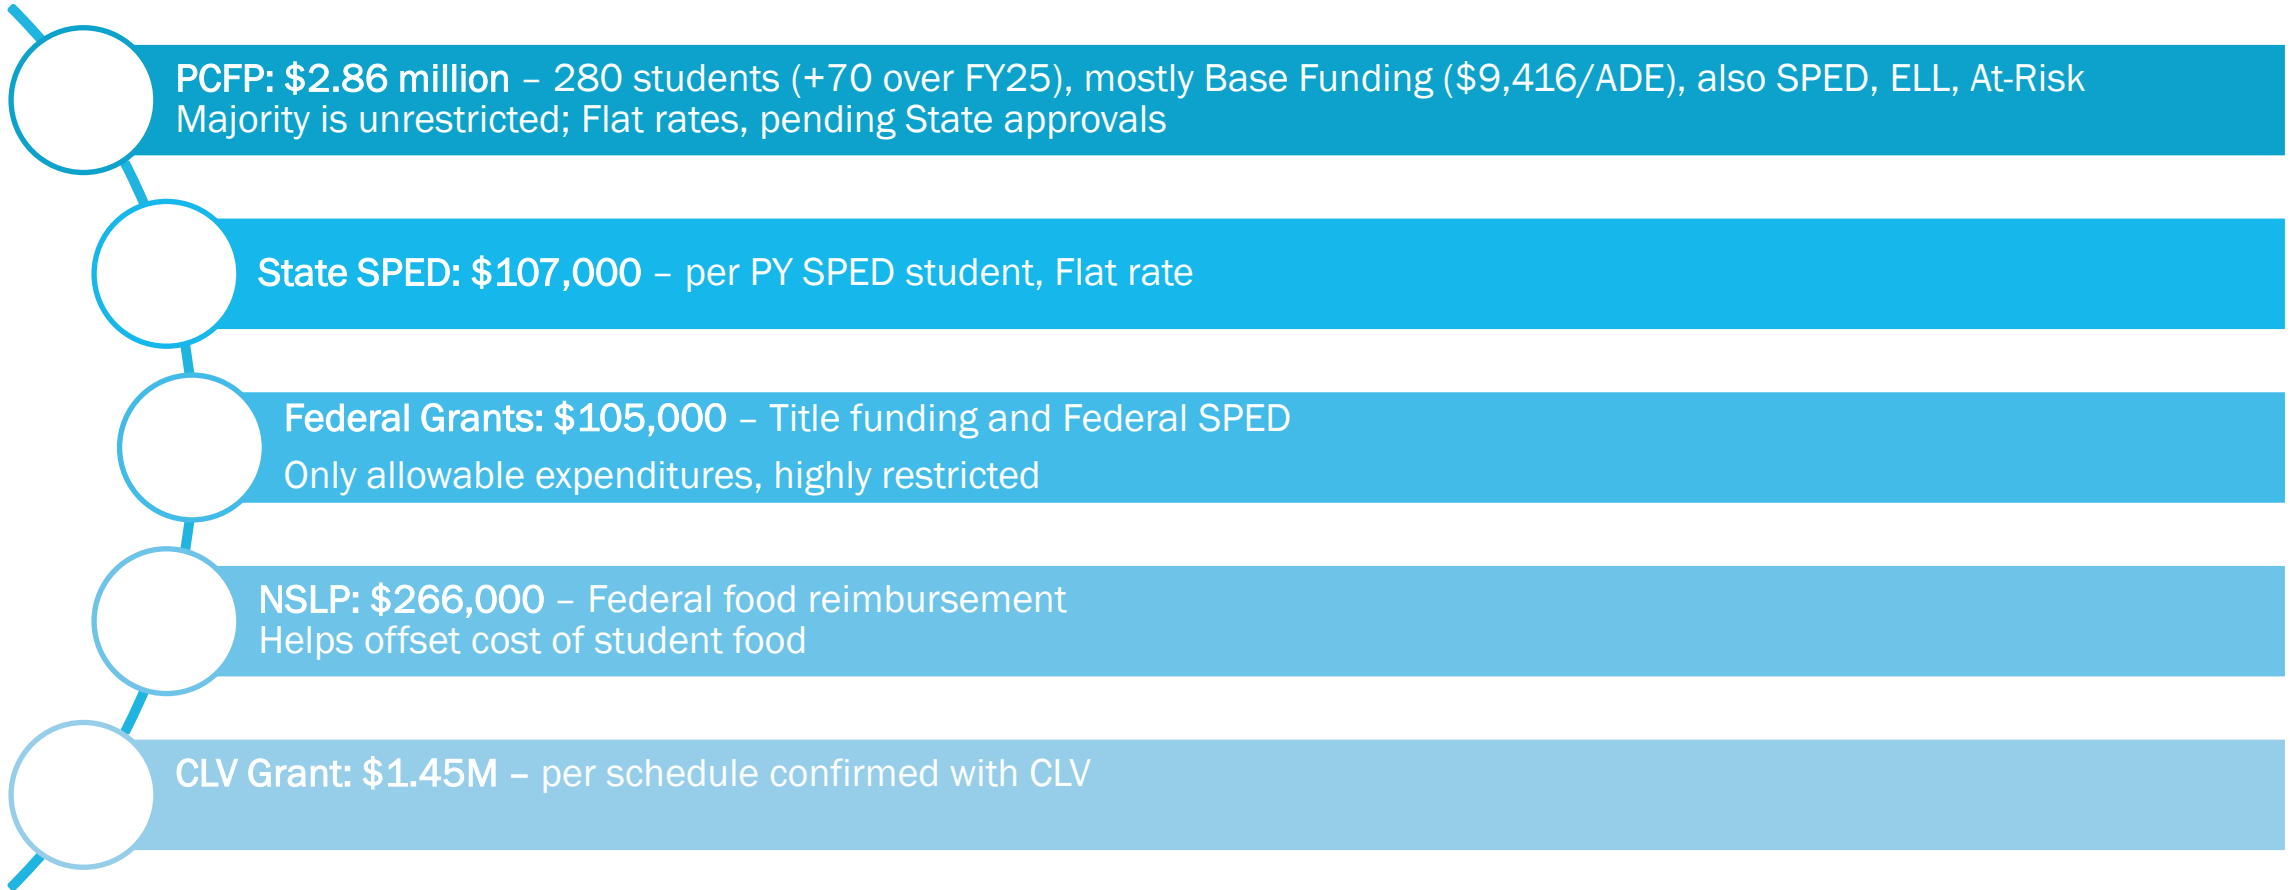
PCFP: $2.86 million – 280 students (+70 over FY25), mostly Base Funding ($9,416/ADE), also SPED, ELL, At-Risk
Majority is unrestricted; Flat rates, pending State approvals

State SPED: $107,000 – per PY SPED student, Flat rate

Federal Grants: $105,000 – Title funding and Federal SPED
Only allowable expenditures, highly restricted

NSLP: $266,000 – Federal food reimbursement
Helps offset cost of student food

CLV Grant: $1.45M – per schedule confirmed with CLV